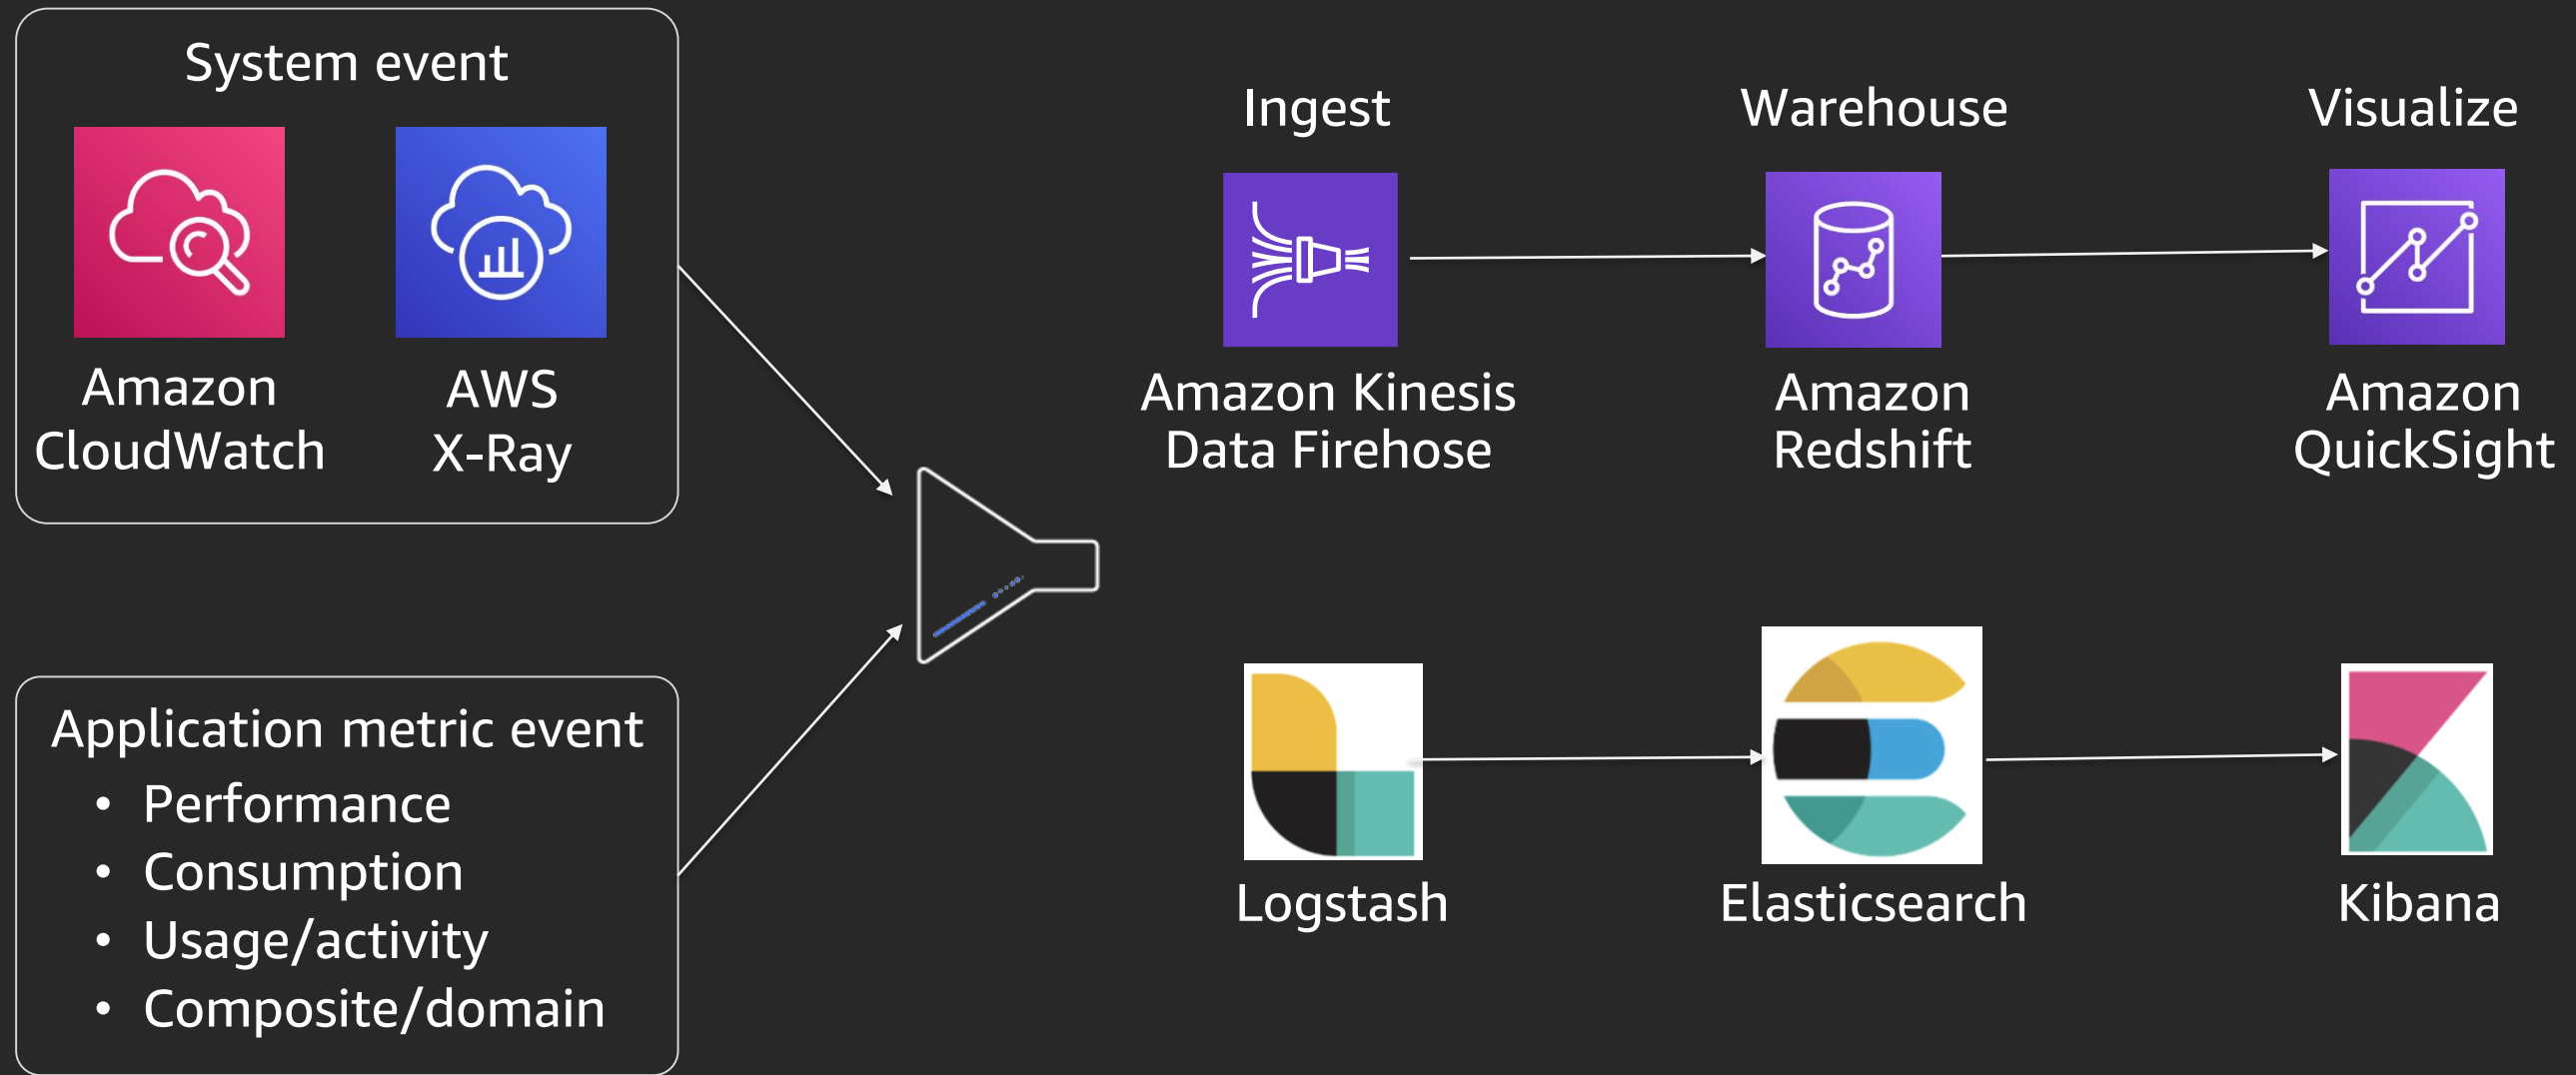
System event

Amazon CloudWatch

AWS X-Ray

Application metric event
- Performance
- Consumption
- Usage/activity
- Composite/domain

Ingest

Warehouse

Visualize

Amazon Kinesis Data Firehose

Amazon Redshift

Amazon QuickSight

Logstash

Elasticsearch

Kibana